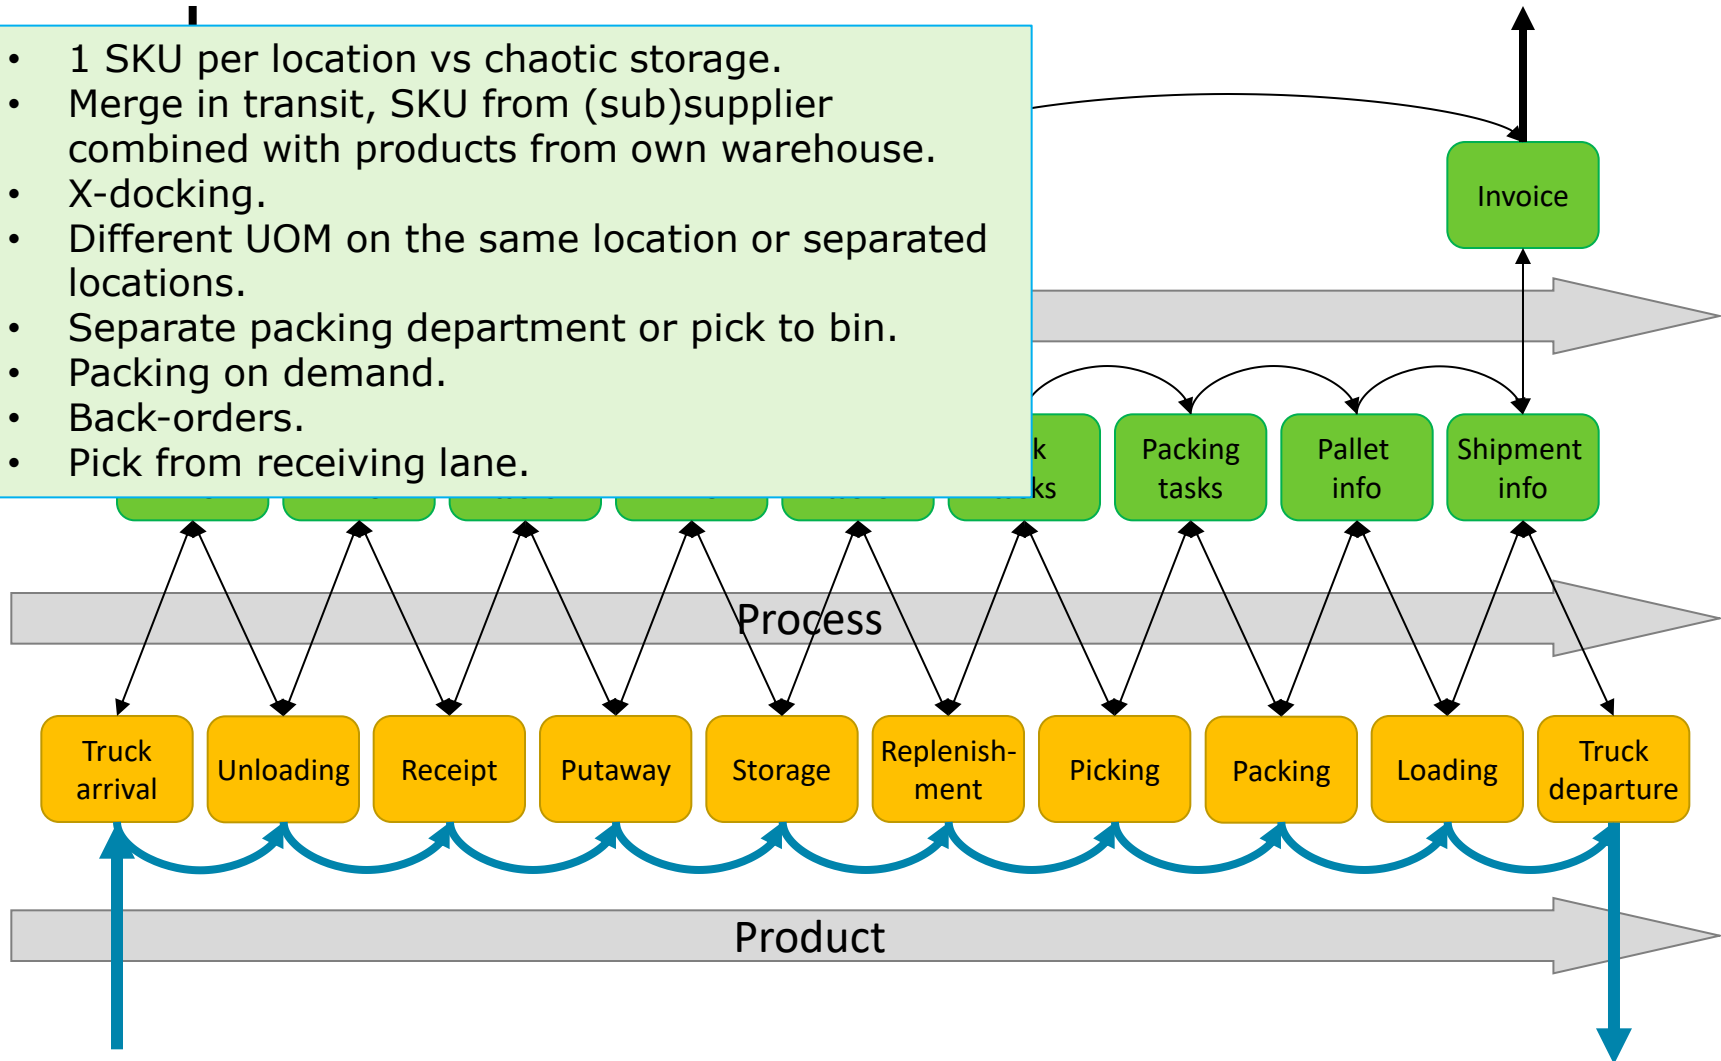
- 1 SKU per location vs chaotic storage.
- Merge in transit, SKU from (sub)supplier combined with products from own warehouse.
- X-docking.
- Different UOM on the same location or separated locations.
- Separate packing department or pick to bin.
- Packing on demand.
- Back-orders.
- Pick from receiving lane.

Invoice

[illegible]k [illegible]ks

Packing tasks

Pallet info

Shipment info

Process

Truck arrival

Unloading

Receipt

Putaway

Storage

Replenish-ment

Picking

Packing

Loading

Truck departure

Product